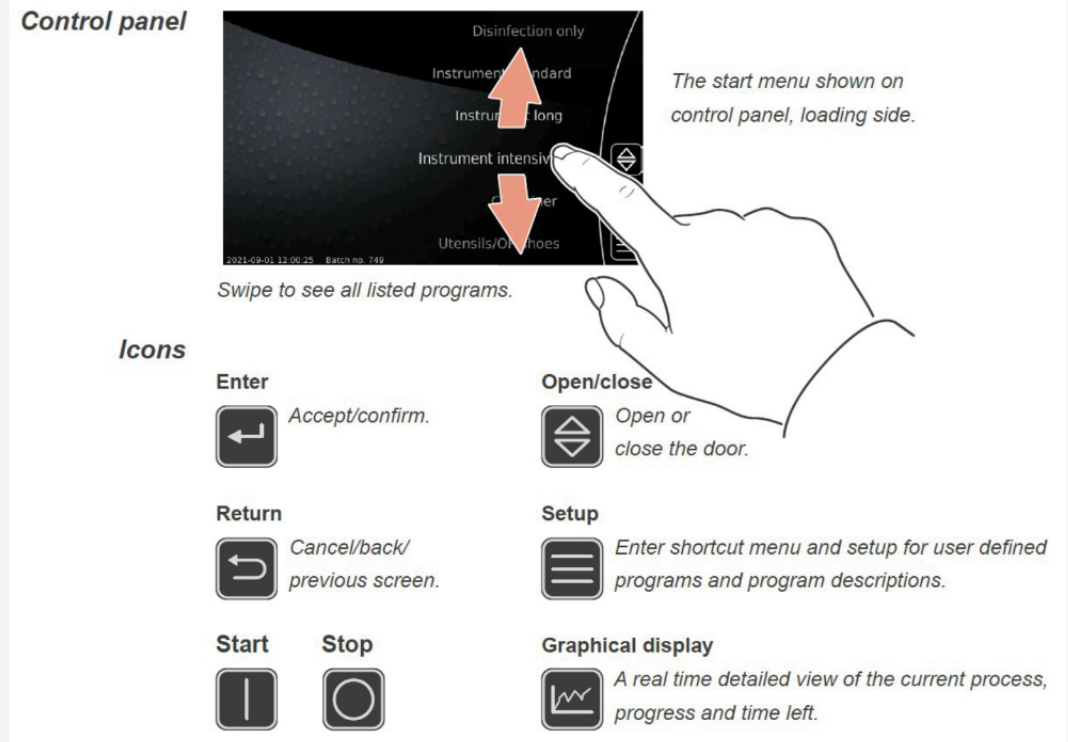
Control panel

Disinfection only

Instrument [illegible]ndard

Instru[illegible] long

Instrument intensiv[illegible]

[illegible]er

Utensils/O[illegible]hoes

2021-09-01 12:00:25 Batch no. 749

The start menu shown on control panel, loading side.

Swipe to see all listed programs.

Icons

Enter

Accept/confirm.

Open/close

Open or close the door.

Return

Cancel/back/ previous screen.

Setup

Enter shortcut menu and setup for user defined programs and program descriptions.

Start

Stop

Graphical display

A real time detailed view of the current process, progress and time left.